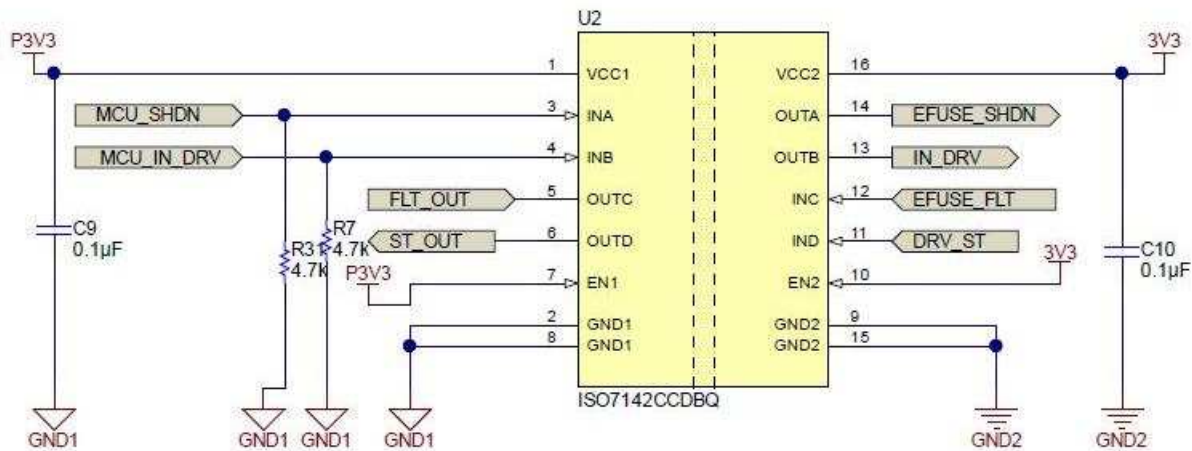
U2

P3V3

3V3

1 VCC1

VCC2 16

MCU_SHDN

3 INA

OUTA 14

EFUSE_SHDN

MCU_IN_DRV

4 INB

OUTB 13

IN_DRV

FLT_OUT

5 OUTC

INC 12

EFUSE_FLT

C9
0.1µF

R7
4.7k

ST_OUT

6 OUTD

IND 11

DRV_ST

3V3

C10
0.1µF

R31
4.7k

P3V3

7 EN1

EN2 10

2 GND1

GND2 9

8 GND1

GND2 15

ISO7142CCDBQ

GND1

GND1

GND1

GND1

GND2

GND2